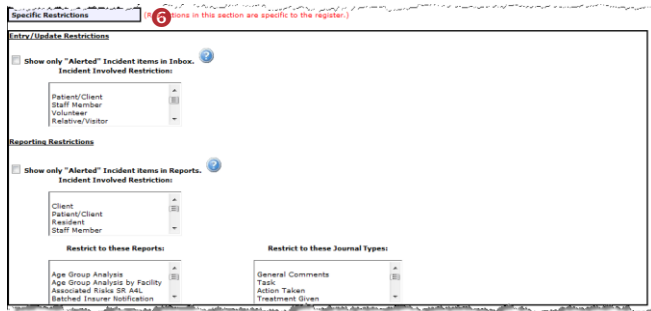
Specific Restrictions

6

(R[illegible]tions in this section are specific to the register.)

Entry/Update Restrictions

Show only "Alerted" Incident items in Inbox.

Incident Involved Restriction:

Patient/Client
Staff Member
Volunteer
Relative/Visitor

Reporting Restrictions

Show only "Alerted" Incident items in Reports.

Incident Involved Restriction:

Client
Patient/Client
Resident
Staff Member

Restrict to these Reports:

Age Group Analysis
Age Group Analysis by Facility
Associated Risks SR A4L
Batched Insurer Notification

Restrict to these Journal Types:

General Comments
Task
Action Taken
Treatment Given